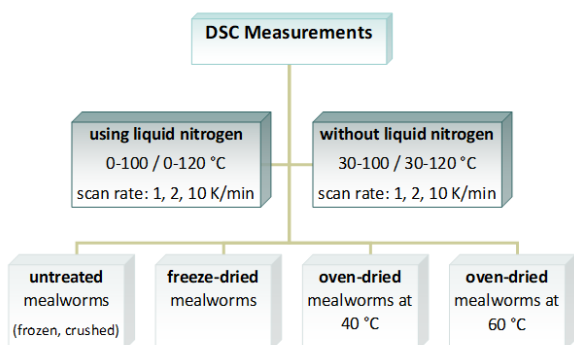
DSC Measurements

using liquid nitrogen
0-100 / 0-120 °C
scan rate: 1, 2, 10 K/min

without liquid nitrogen
30-100 / 30-120 °C
scan rate: 1, 2, 10 K/min

untreated mealworms (frozen, crushed)

freeze-dried mealworms

oven-dried mealworms at 40 °C

oven-dried mealworms at 60 °C